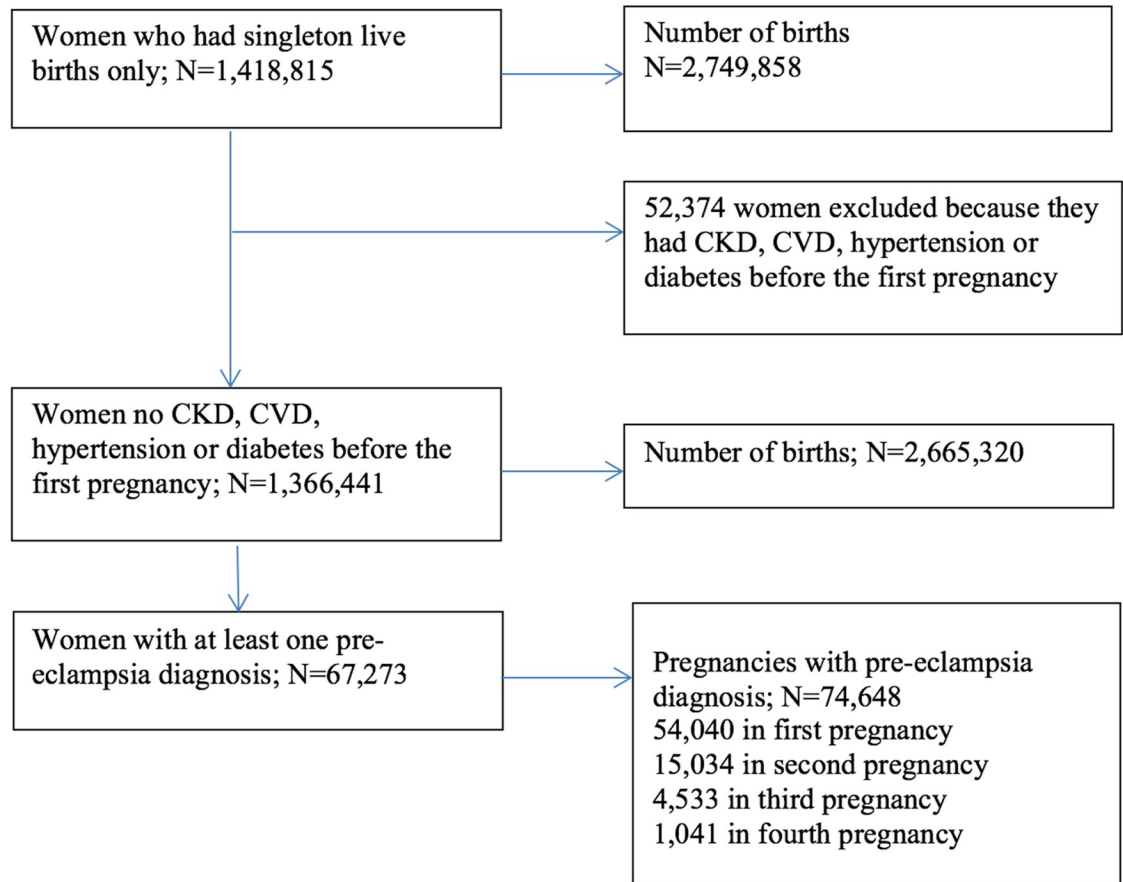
Women who had singleton live births only; N=1,418,815

Number of births
N=2,749,858

52,374 women excluded because they had CKD, CVD, hypertension or diabetes before the first pregnancy

Women no CKD, CVD, hypertension or diabetes before the first pregnancy; N=1,366,441

Number of births; N=2,665,320

Women with at least one pre-eclampsia diagnosis; N=67,273

Pregnancies with pre-eclampsia diagnosis; N=74,648
54,040 in first pregnancy
15,034 in second pregnancy
4,533 in third pregnancy
1,041 in fourth pregnancy